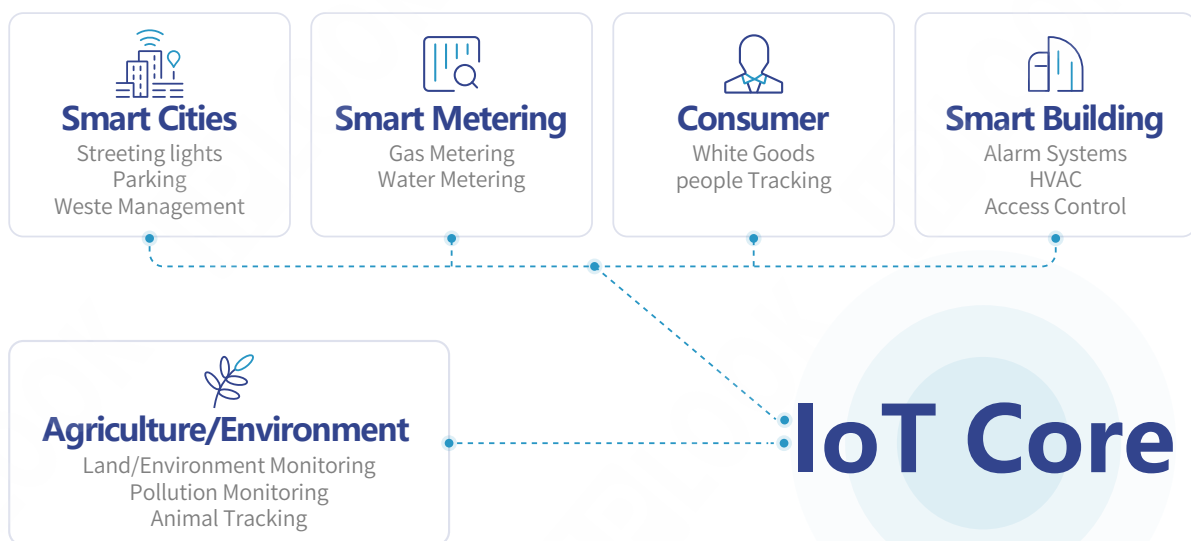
Smart Cities
Streeting lights
Parking
Weste Management

Smart Metering
Gas Metering
Water Metering

Consumer
White Goods
people Tracking

Smart Building
Alarm Systems
HVAC
Access Control

Agriculture/Environment
Land/Environment Monitoring
Pollution Monitoring
Animal Tracking

IoT Core